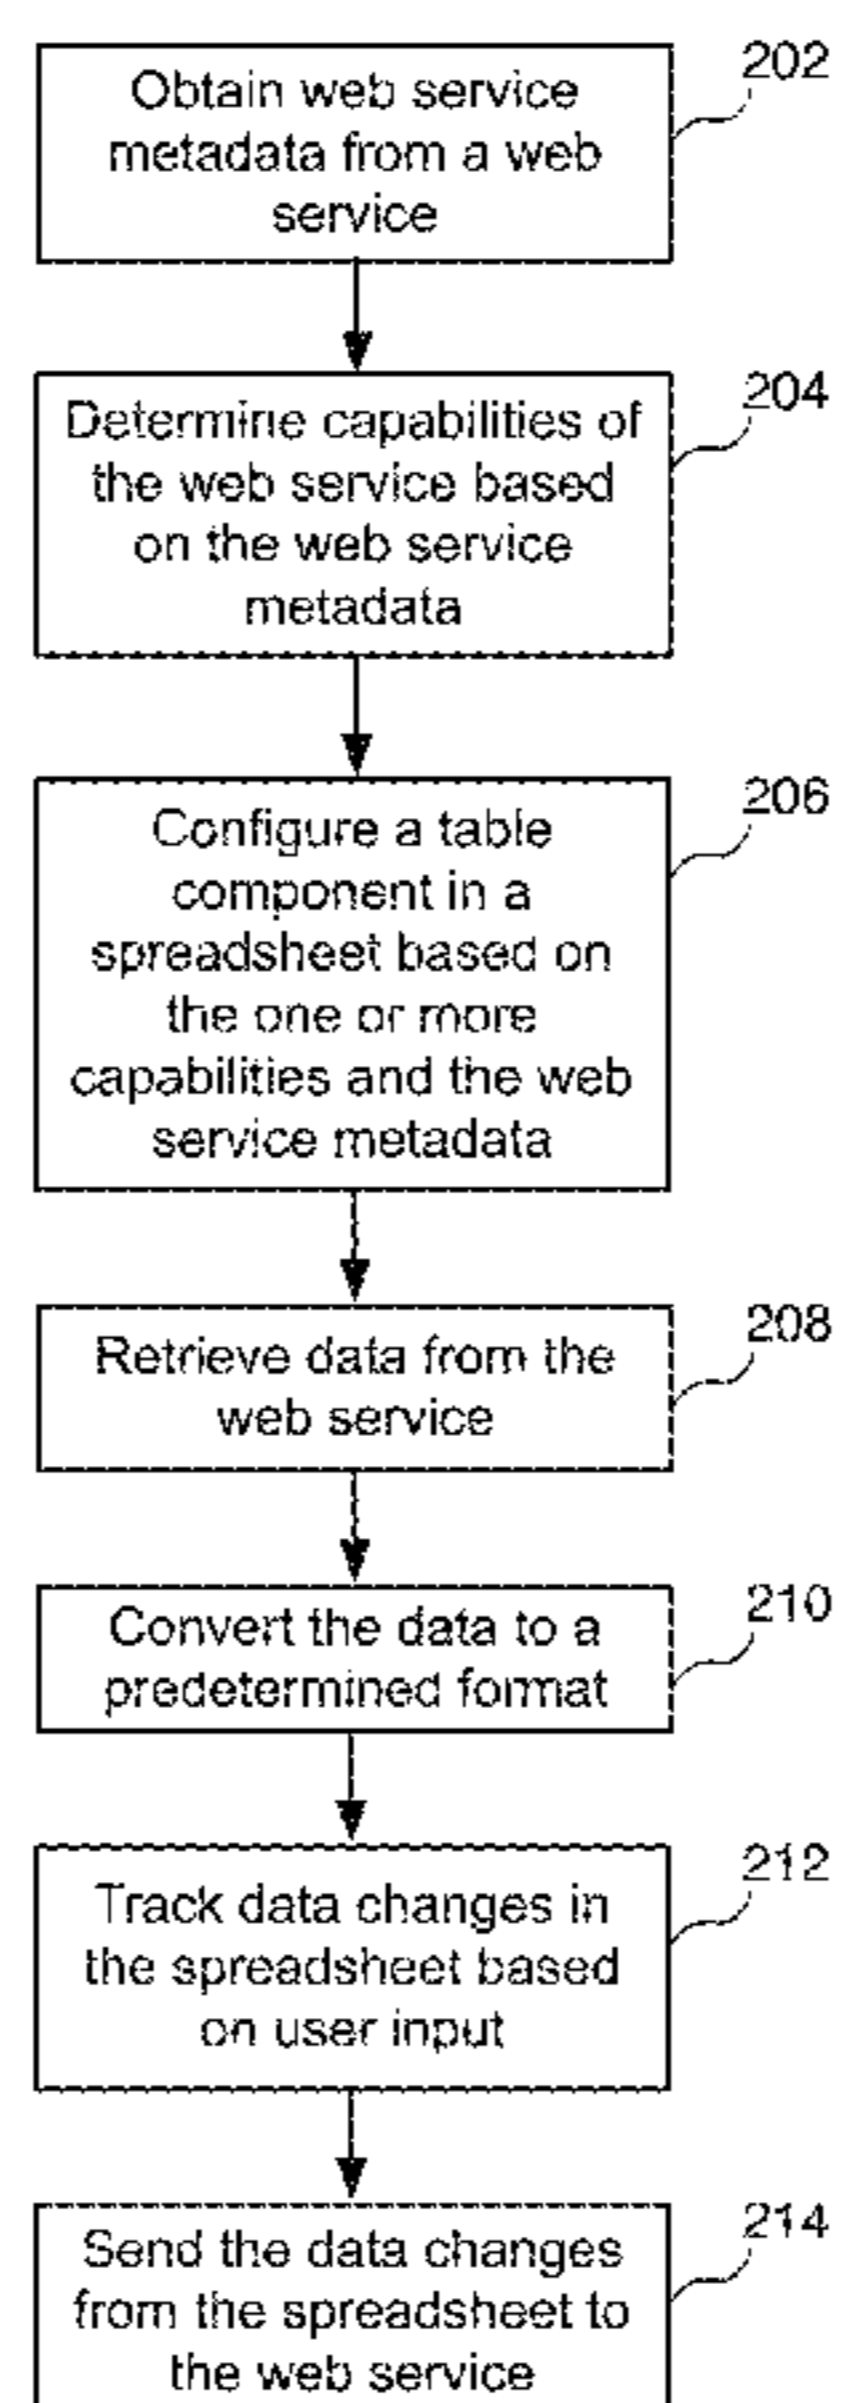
Obtain web service metadata from a web service

202

Determine capabilities of the web service based on the web service metadata

204

Configure a table component in a spreadsheet based on the one or more capabilities and the web service metadata

206

Retrieve data from the web service

208

Convert the data to a predetermined format

210

Track data changes in the spreadsheet based on user input

212

Send the data changes from the spreadsheet to the web service

214